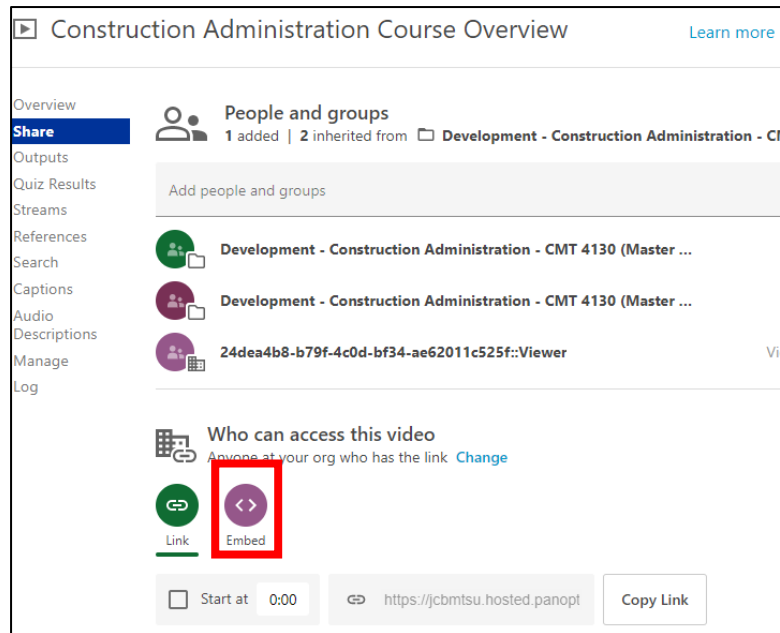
Construction Administration Course Overview

Learn more

Overview
Share
Outputs
Quiz Results
Streams
References
Search
Captions
Audio Descriptions
Manage
Log

People and groups
1 added | 2 inherited from Development - Construction Administration - C

Add people and groups

Development - Construction Administration - CMT 4130 (Master ...

Development - Construction Administration - CMT 4130 (Master ...

24dea4b8-b79f-4c0d-bf34-ae62011c525f::Viewer

Vi

Who can access this video
Anyone at your org who has the link Change

Link
Embed

Start at 0:00

https://jcbmtsu.hosted.panopt

Copy Link